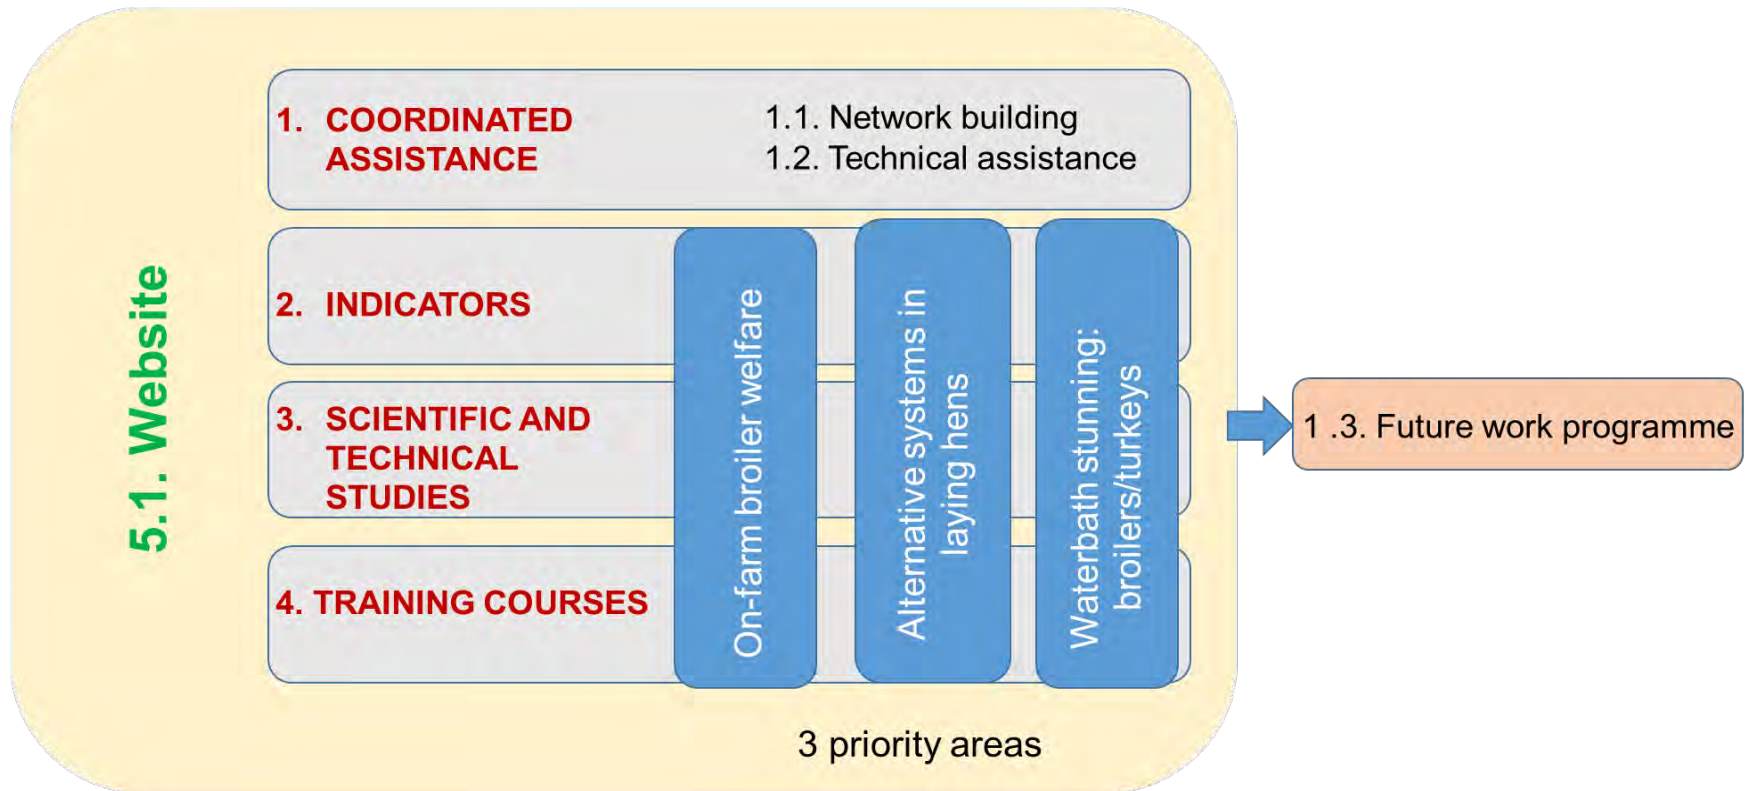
5.1. Website

1. COORDINATED ASSISTANCE

1.1. Network building
1.2. Technical assistance

2. INDICATORS

3. SCIENTIFIC AND TECHNICAL STUDIES

4. TRAINING COURSES

On-farm broiler welfare

Alternative systems in laying hens

Waterbath stunning: broilers/turkeys

1 .3. Future work programme

3 priority areas